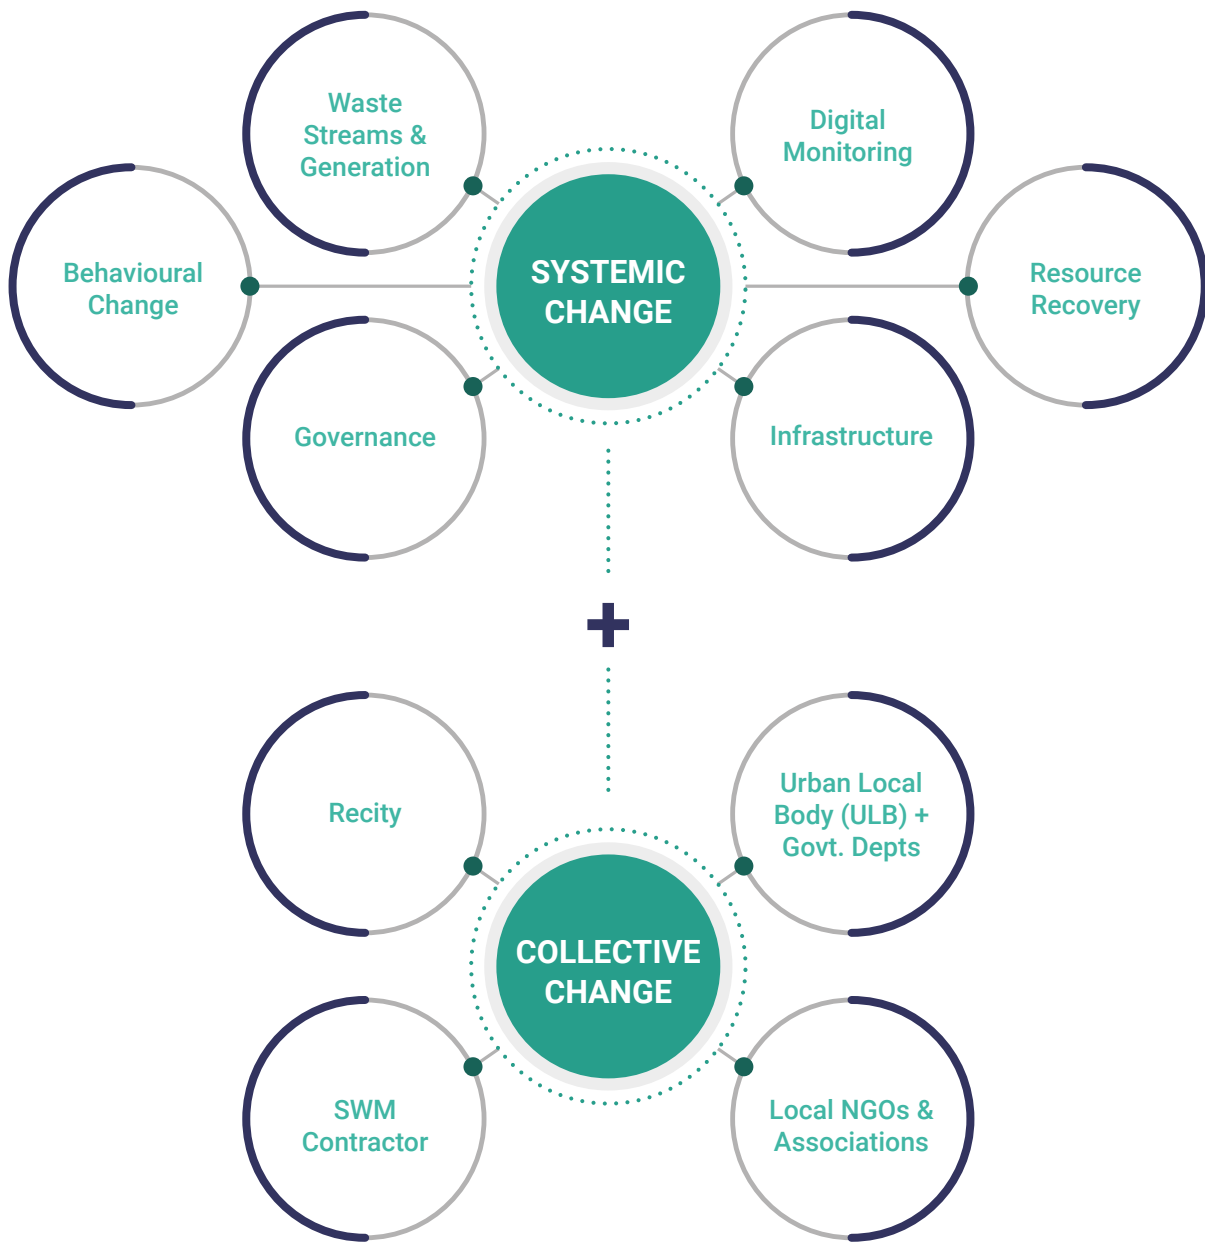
Waste Streams & Generation

Digital Monitoring

Behavioural Change

SYSTEMIC CHANGE

Resource Recovery

Governance

Infrastructure

+

Recity

Urban Local Body (ULB) + Govt. Depts

COLLECTIVE CHANGE

SWM Contractor

Local NGOs & Associations